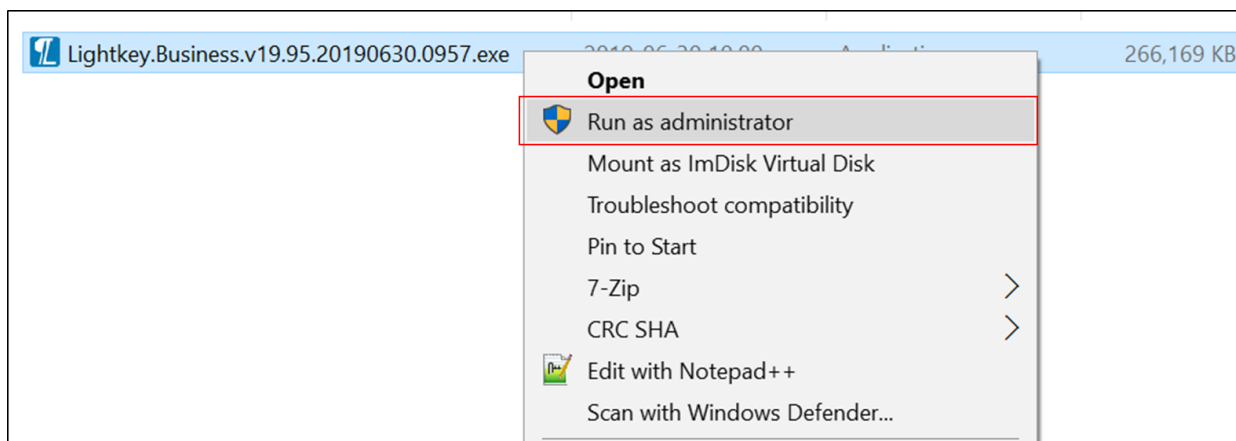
Lightkey.Business.v19.95.20190630.0957.exe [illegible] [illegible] 266,169 KB

Open
Run as administrator
Mount as ImDisk Virtual Disk
Troubleshoot compatibility
Pin to Start
7-Zip
CRC SHA
Edit with Notepad++
Scan with Windows Defender...